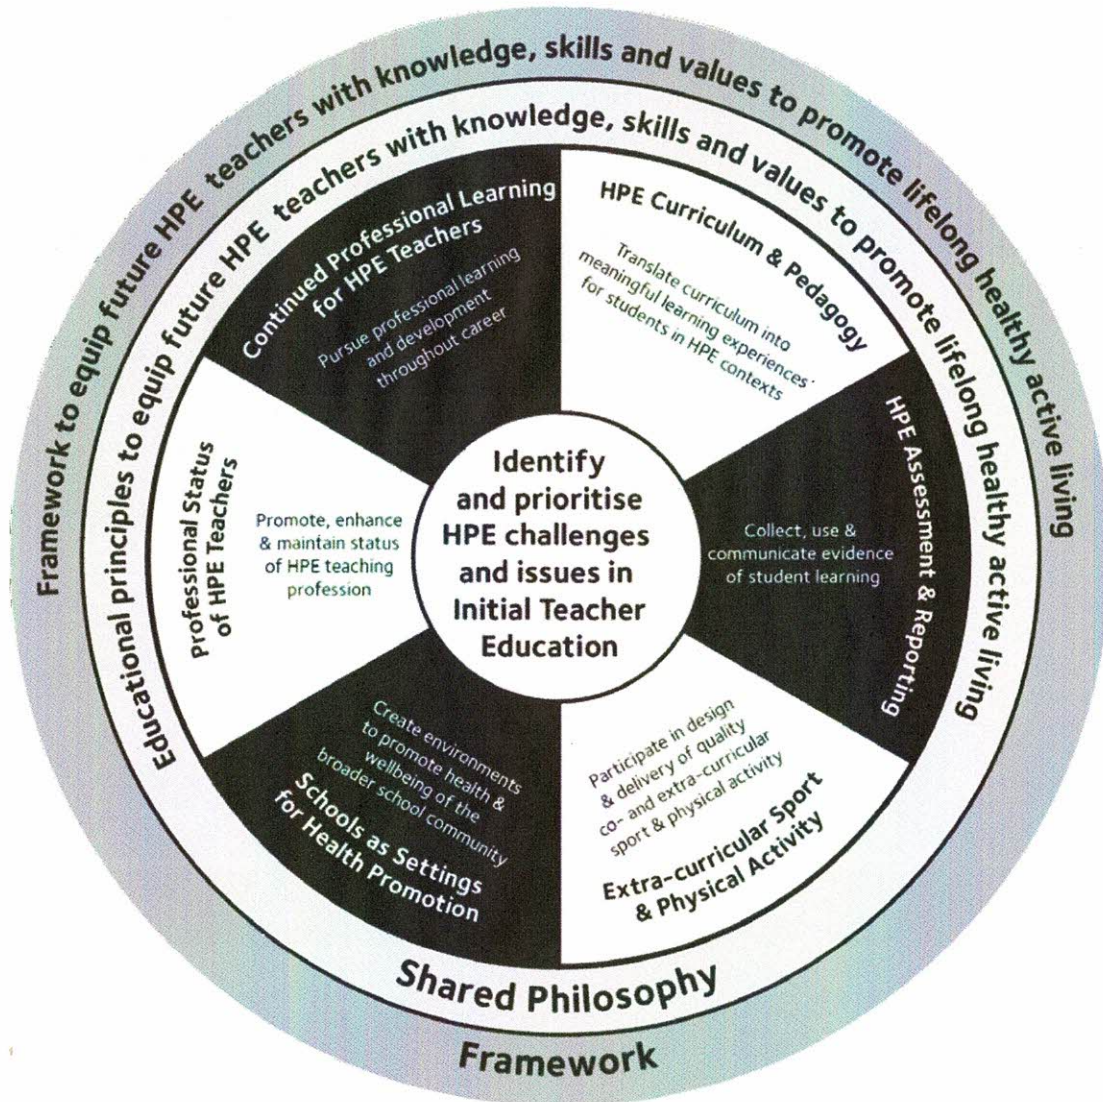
Framework to equip future HPE teachers with knowledge, skills and values to promote lifelong healthy active living

Educational principles to equip future HPE teachers with knowledge, skills and values to promote lifelong healthy active living

Continued Professional Learning for HPE Teachers

Pursue professional learning and development throughout career

HPE Curriculum & Pedagogy

Translate curriculum into meaningful learning experiences for students in HPE contexts

Professional Status of HPE Teachers

Promote, enhance & maintain status of HPE teaching profession

Identify and prioritise HPE challenges and issues in Initial Teacher Education

HPE Assessment & Reporting

Collect, use & communicate evidence of student learning

Create environments to promote health & wellbeing of the broader school community

Schools as Settings for Health Promotion

Participate in design & delivery of quality co- and extra-curricular sport & physical activity

Extra-curricular Sport & Physical Activity

Shared Philosophy

Framework